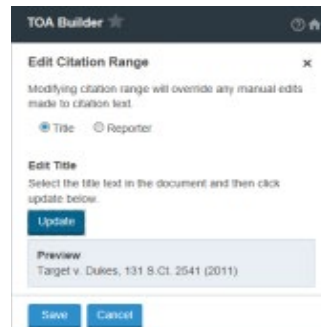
TOA Builder

Edit Citation Range

×

Modifying citation range will override any manual edits made to citation text.

Title Reporter

Edit Title

Select the title text in the document and then click update below.

Update

Preview

Target v. Dukes, 131 S.Ct. 2541 (2011)

Save Cancel